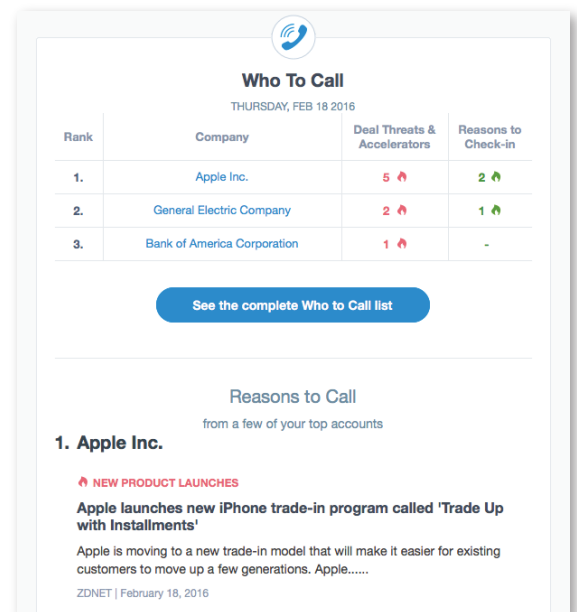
Who To Call

THURSDAY, FEB 18 2016

| Rank | Company | Deal Threats & Accelerators | Reasons to Check-in |
|---|---|---|---|
| 1. | Apple Inc. | 5 | 2 |
| 2. | General Electric Company | 2 | 1 |
| 3. | Bank of America Corporation | 1 | - |

See the complete Who to Call list

Reasons to Call

from a few of your top accounts

1. Apple Inc.

NEW PRODUCT LAUNCHES

Apple launches new iPhone trade-in program called 'Trade Up with Installments'

Apple is moving to a new trade-in model that will make it easier for existing customers to move up a few generations. Apple......

ZDNET | February 18, 2016